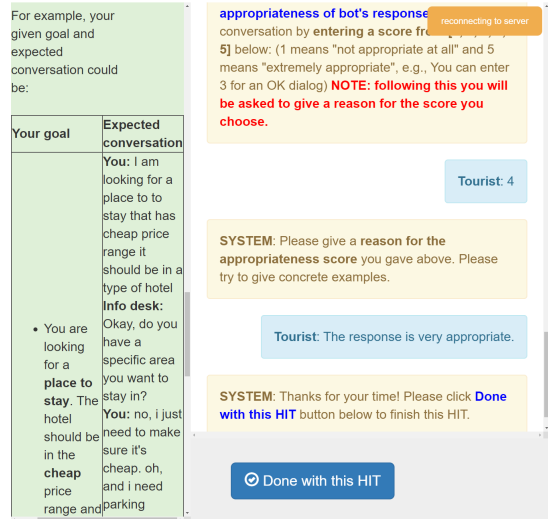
For example, your given goal and expected conversation could be:

| Your goal | Expected conversation |
|---|---|
| • You are looking for a **place to stay**. The hotel should be in the **cheap** price range and | **You:** I am looking for a place to to stay that has cheap price range it should be in a type of hotel **Info desk:** Okay, do you have a specific area you want to stay in? **You:** no, i just need to make sure it's cheap. oh, and i need parking |

**appropriateness of bot's response** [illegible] conversation by **entering a score fr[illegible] 5]** below: (1 means "not appropriate at all" and 5 means "extremely appropriate", e.g., You can enter 3 for an OK dialog) **NOTE: following this you will be asked to give a reason for the score you choose.**

reconnecting to server

**Tourist**: 4

**SYSTEM**: Please give a **reason for the appropriateness score** you gave above. Please try to give concrete examples.

**Tourist**: The response is very appropriate.

**SYSTEM**: Thanks for your time! Please click **Done with this HIT** button below to finish this HIT.

Done with this HIT